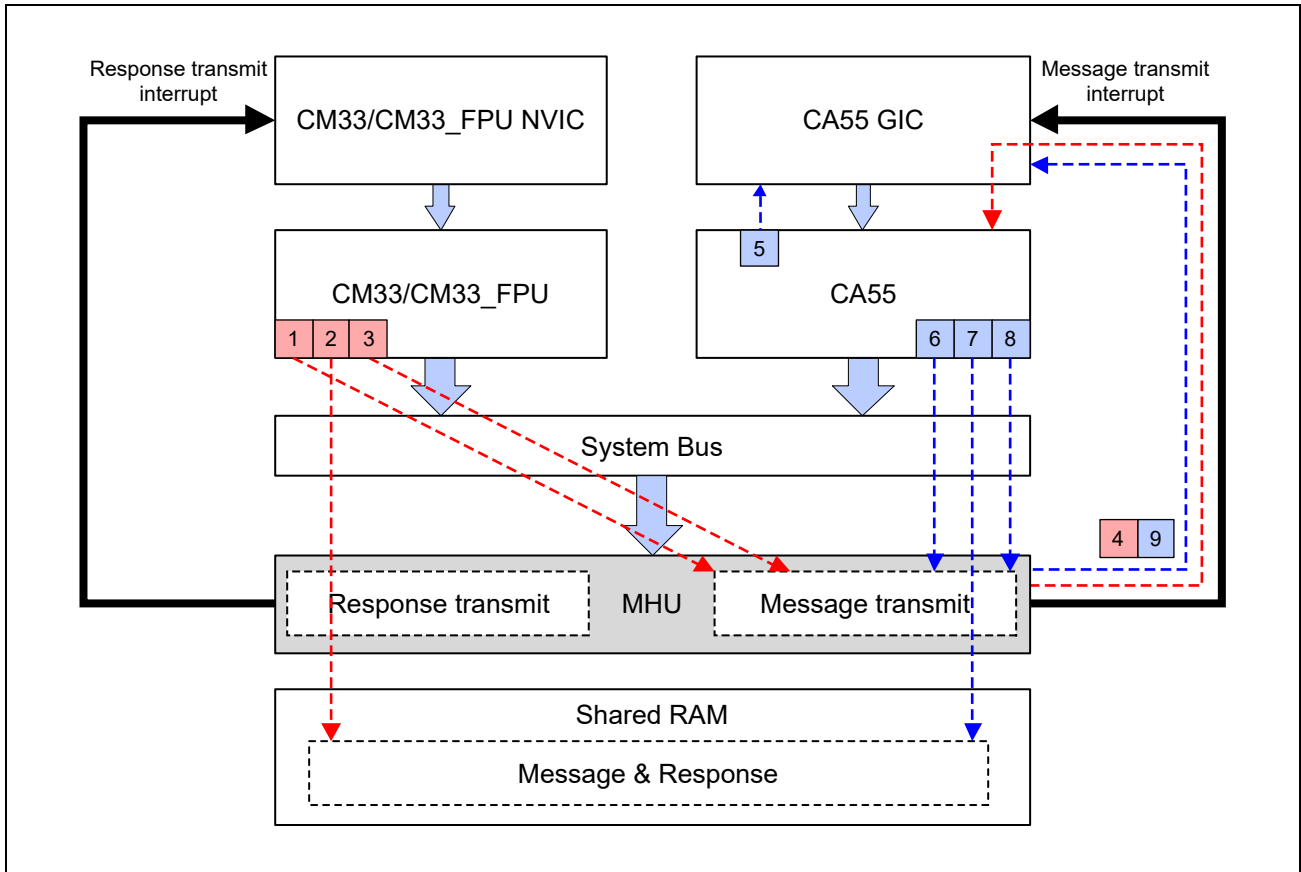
Response transmit interrupt

CM33/CM33_FPU NVIC

CA55 GIC

Message transmit interrupt

CM33/CM33_FPU

1 2 3

5

CA55

6 7 8

System Bus

4 9

Response transmit

MHU

Message transmit

Shared RAM

Message & Response